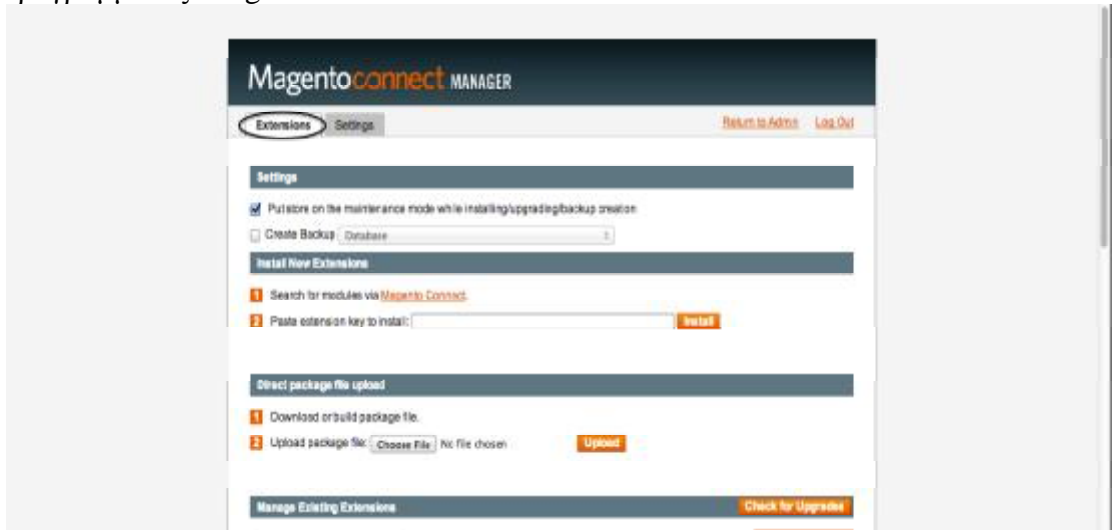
Magentoconnect MANAGER

Extensions Settings

Return to Admin Log Out

Settings

Put store on the maintenance mode while installing/upgrading/backup creation

Create Backup Database

Install New Extensions

1 Search for modules via Magento Connect.

2 Paste extension key to install: Install

Direct package file upload

1 Download or build package file.

2 Upload package file: Choose File No file chosen Upload

Manage Existing Extensions

Check for Upgrades